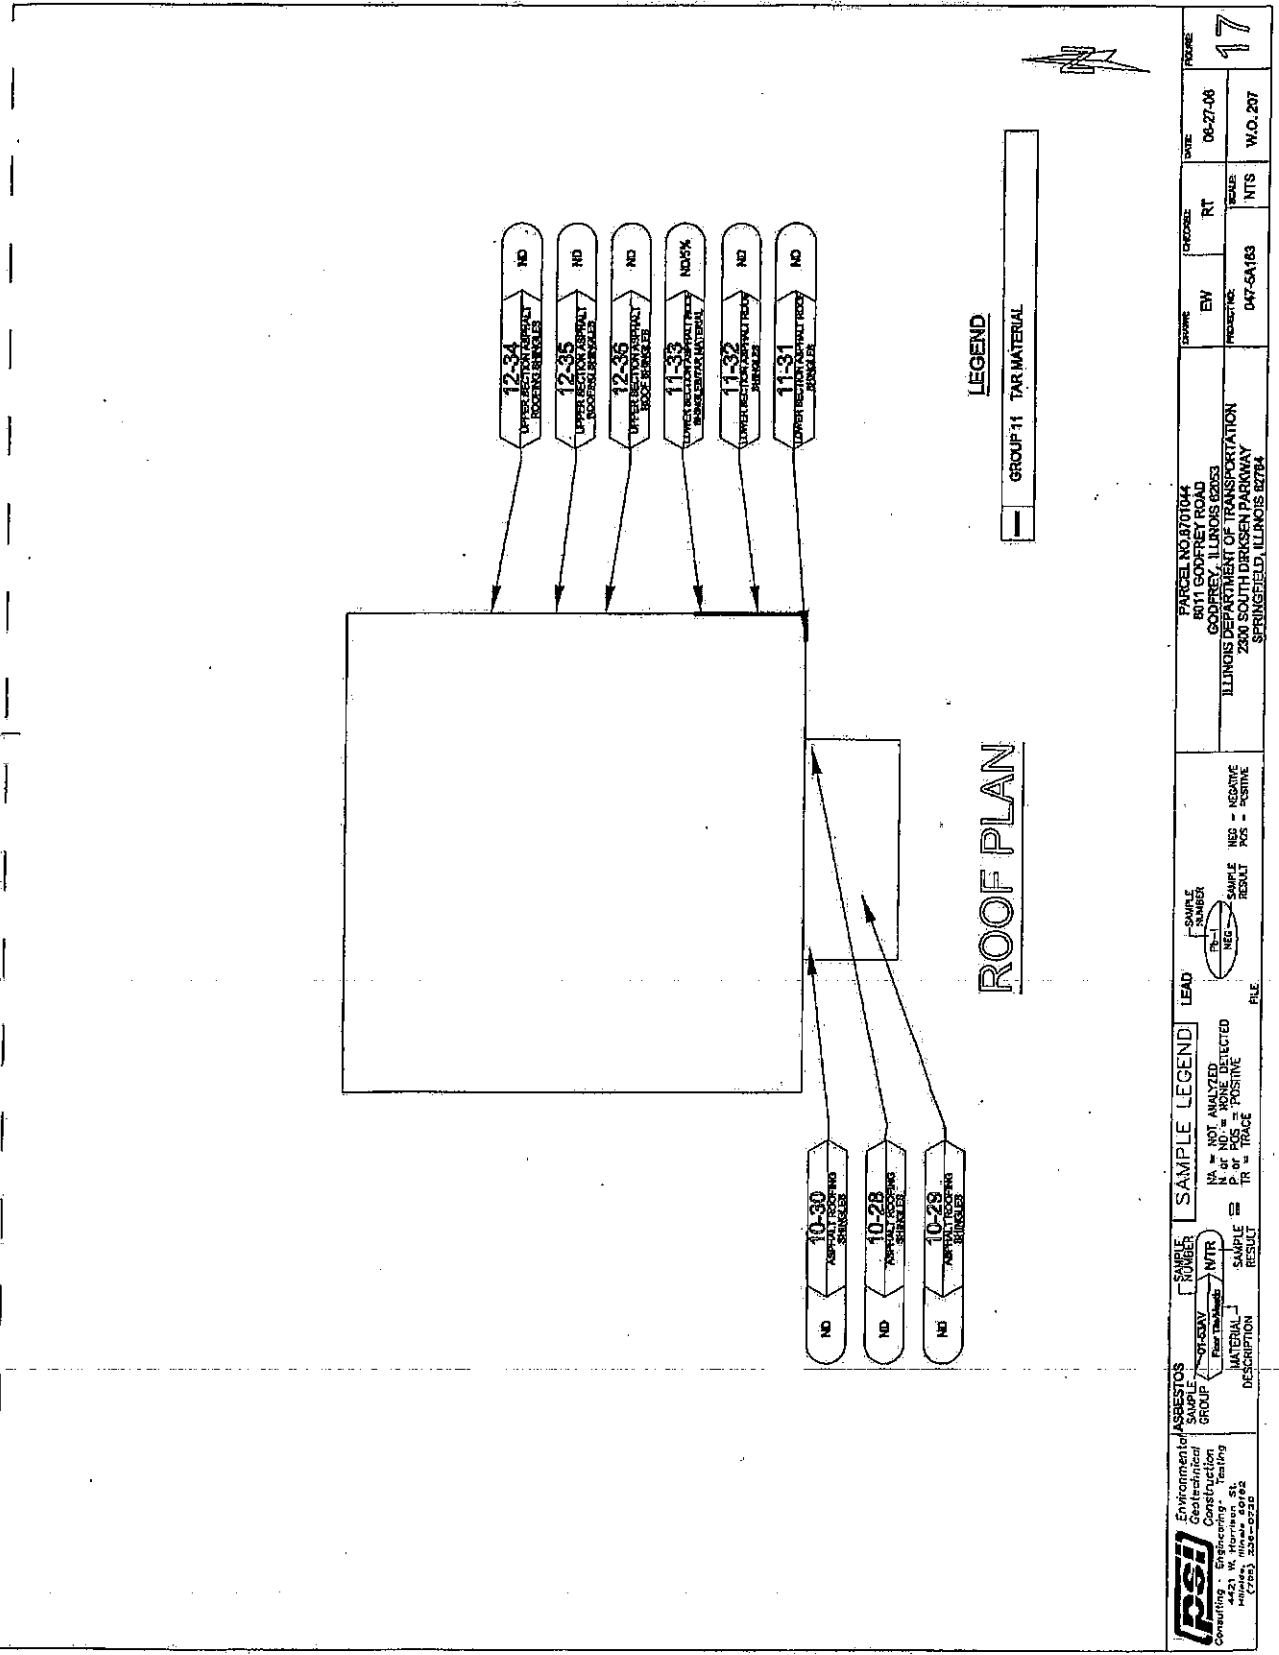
N

12-34
UPPER SECTION ASPHALT ROOFING SHINGLES
ND

12-35
UPPER SECTION ASPHALT ROOFING SHINGLES
ND

12-36
UPPER SECTION ASPHALT ROOF SHINGLES
ND

11-33
LOWER SECTION ASPHALT ROOF SHINGLE/TAR MATERIAL
ND/5%

11-32
LOWER SECTION ASPHALT ROOF SHINGLES
ND

11-31
LOWER SECTION ASPHALT ROOF SHINGLES
ND

LEGEND

GROUP 11 TAR MATERIAL

ROOF PLAN

10-30
ASPHALT ROOFING SHINGLES
ND

10-28
ASPHALT ROOFING SHINGLES
ND

10-29
ASPHALT ROOFING SHINGLES
ND

PSI Environmental Geotechnical Construction
Consulting · Engineering · Testing
4421 W. Harrison St.
Hillside, Illinois 60162
(708) 236-0720

ASBESTOS
SAMPLE GROUP
SAMPLE NUMBER
01-03AV
Floor Tile/Mastic
N/TR
MATERIAL DESCRIPTION
SAMPLE RESULT

SAMPLE LEGEND
NA = NOT ANALYZED
N or ND = NONE DETECTED
P or POS = POSITIVE
TR = TRACE

LEAD
SAMPLE NUMBER
Pb-1
NEG
SAMPLE RESULT
NEG = NEGATIVE
POS = POSITIVE

FILE:

PARCEL NO.870I044
6011 GODFREY ROAD
GODFREY, ILLINOIS 62053
ILLINOIS DEPARTMENT OF TRANSPORTATION
2300 SOUTH DIRKSEN PARKWAY
SPRINGFIELD, ILLINOIS 62764

DRAWN: EW
CHECKED: RT
DATE: 06-27-08
FIGURE: 17
PROJECT NO: 047-5A163
SCALE: NTS
W.O.207